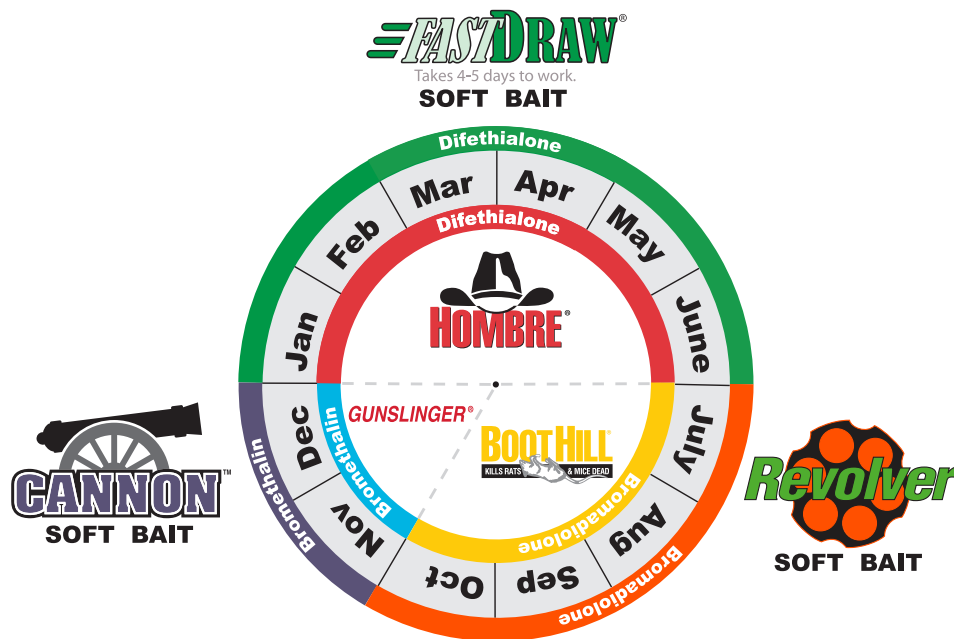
FASTDRAW®
Takes 4-5 days to work.
SOFT BAIT

Difethialone
Mar Apr May June July Aug Sep Oct Nov Dec Jan Feb
Difethialone
HOMBRE®
GUNSLINGER®
BOOTHILL
KILLS RATS & MICE DEAD
Bromethalin
Bromadiolone
Bromethalin
Bromadiolone

CANNON™
SOFT BAIT

Revolver
SOFT BAIT